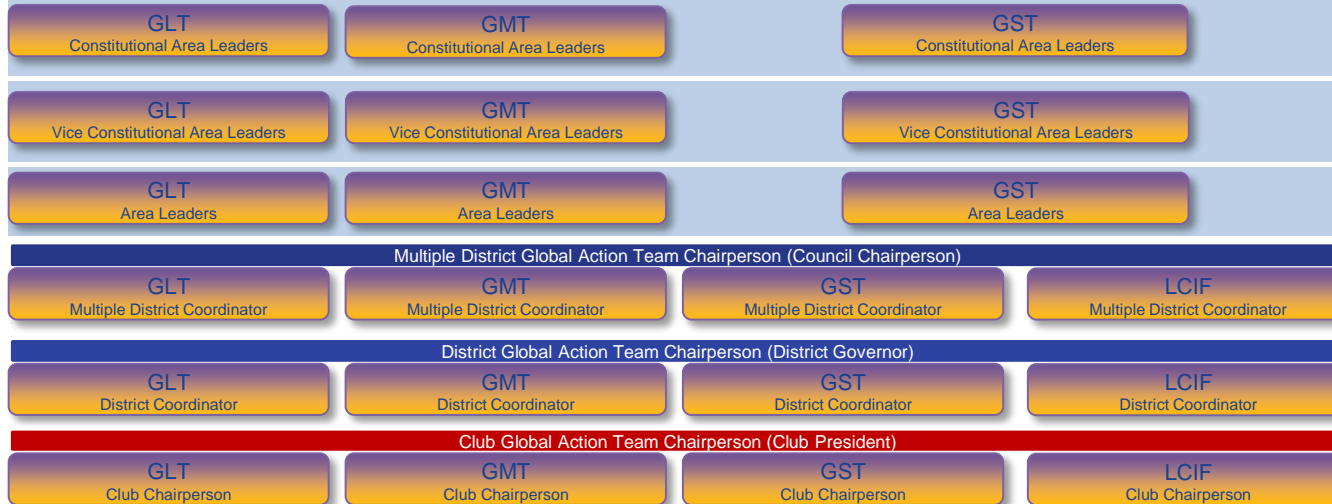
GLT
Constitutional Area Leaders

GMT
Constitutional Area Leaders

GST
Constitutional Area Leaders

GLT
Vice Constitutional Area Leaders

GMT
Vice Constitutional Area Leaders

GST
Vice Constitutional Area Leaders

GLT
Area Leaders

GMT
Area Leaders

GST
Area Leaders

Multiple District Global Action Team Chairperson (Council Chairperson)

GLT
Multiple District Coordinator

GMT
Multiple District Coordinator

GST
Multiple District Coordinator

LCIF
Multiple District Coordinator

District Global Action Team Chairperson (District Governor)

GLT
District Coordinator

GMT
District Coordinator

GST
District Coordinator

LCIF
District Coordinator

Club Global Action Team Chairperson (Club President)

GLT
Club Chairperson

GMT
Club Chairperson

GST
Club Chairperson

LCIF
Club Chairperson